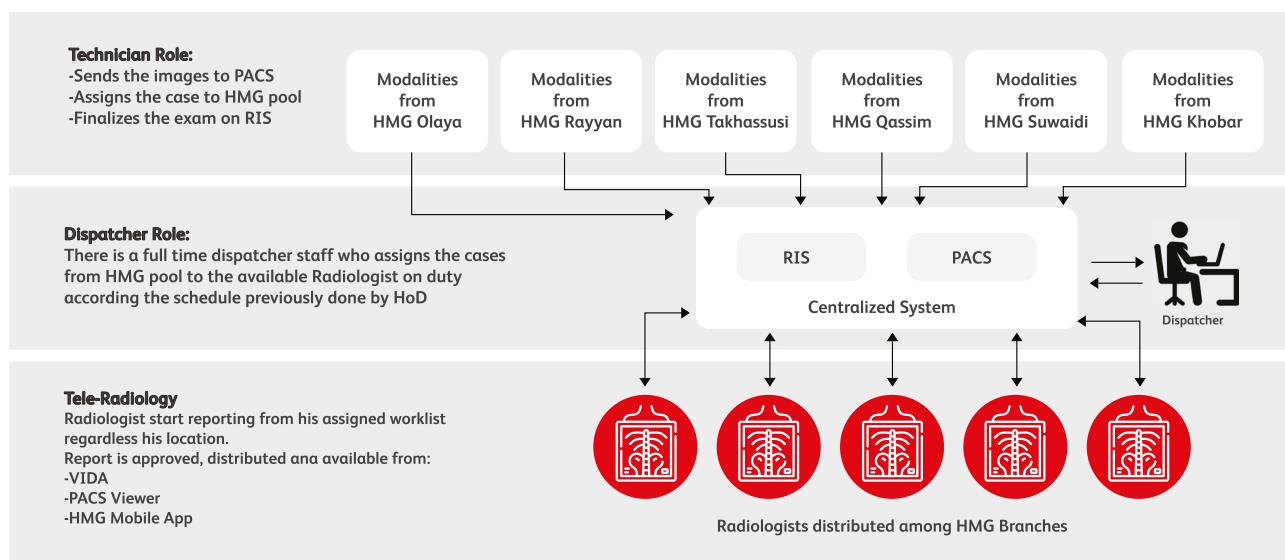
Technician Role:
-Sends the images to PACS
-Assigns the case to HMG pool
-Finalizes the exam on RIS

Modalities from HMG Olaya

Modalities from HMG Rayyan

Modalities from HMG Takhassusi

Modalities from HMG Qassim

Modalities from HMG Suwaidi

Modalities from HMG Khobar

Dispatcher Role:
There is a full time dispatcher staff who assigns the cases from HMG pool to the available Radiologist on duty according the schedule previously done by HoD

RIS

PACS

Centralized System

Dispatcher

Tele-Radiology
Radiologist start reporting from his assigned worklist regardless his location.
Report is approved, distributed ana available from:
-VIDA
-PACS Viewer
-HMG Mobile App

Radiologists distributed among HMG Branches